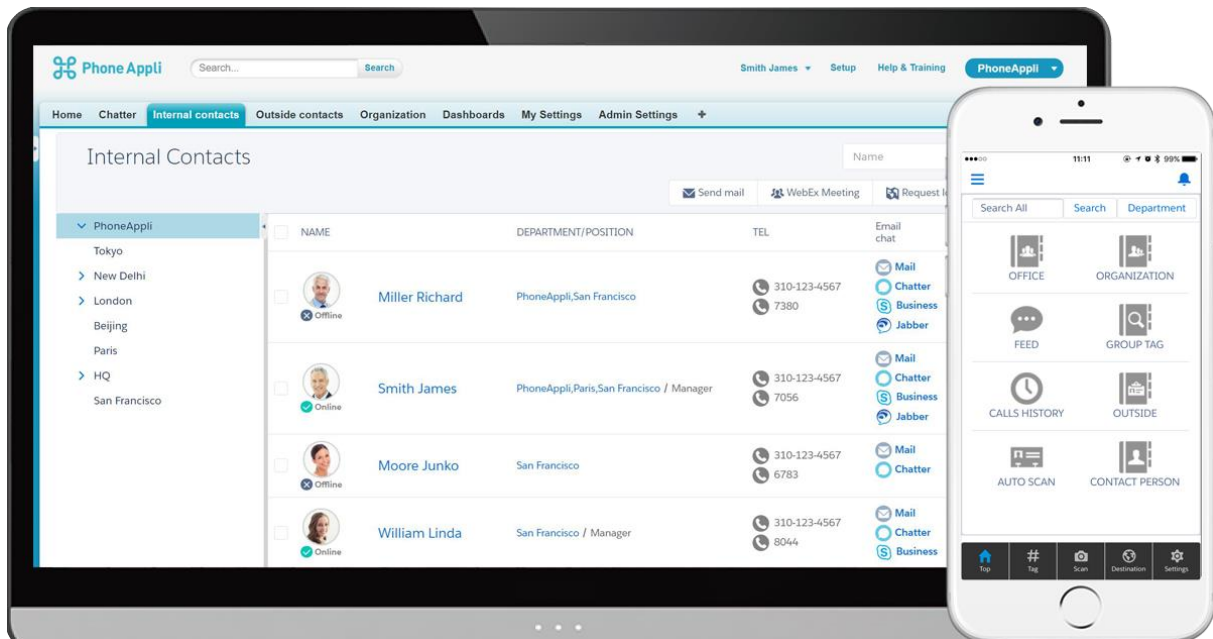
Phone Appli Search... Search Smith James ▾ Setup Help & Training PhoneAppli ▾

Home Chatter Internal contacts Outside contacts Organization Dashboards My Settings Admin Settings +

Internal Contacts

Name

Send mail WebEx Meeting Request le

PhoneAppli
Tokyo
New Delhi
London
Beijing
Paris
HQ
San Francisco

| NAME | DEPARTMENT/POSITION | TEL | Email chat |
|---|---|---|---|
| Offline Miller Richard | PhoneAppli,San Francisco | 310-123-4567 7380 | Mail Chatter Business Jabber |
| Online Smith James | PhoneAppli,Paris,San Francisco / Manager | 310-123-4567 7056 | Mail Chatter Business Jabber |
| Offline Moore Junko | San Francisco | 310-123-4567 6783 | Mail Chatter |
| Online William Linda | San Francisco / Manager | 310-123-4567 8044 | Mail Chatter Business |

11:11 99%

Search All Search Department

OFFICE ORGANIZATION
FEED GROUP TAG
CALLS HISTORY OUTSIDE
AUTO SCAN CONTACT PERSON

Top Tag Scan Destination Settings